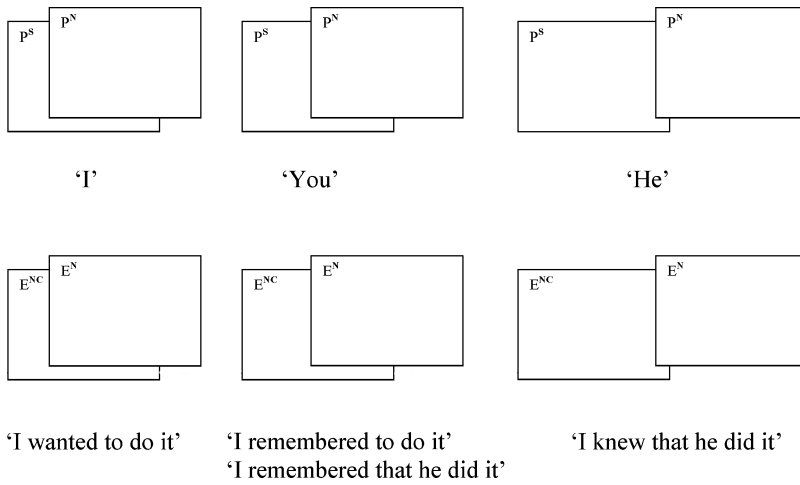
$P^S$ $P^N$

'I'

$P^S$ $P^N$

'You'

$P^S$ $P^N$

'He'

$E^{NC}$ $E^N$

'I wanted to do it'

$E^{NC}$ $E^N$

'I remembered to do it'
'I remembered that he did it'

$E^{NC}$ $E^N$

'I knew that he did it'